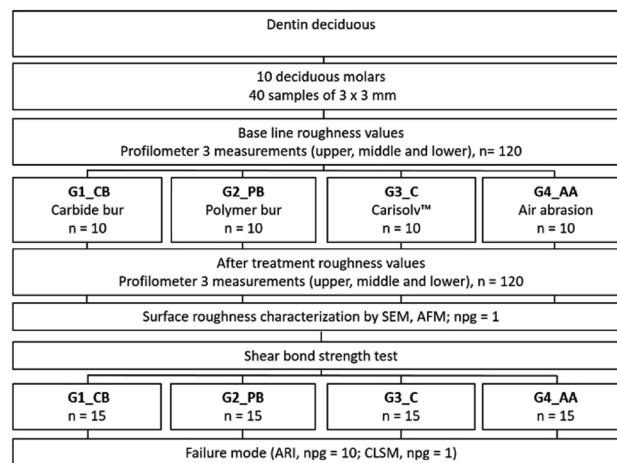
Dentin deciduous

10 deciduous molars
40 samples of 3 x 3 mm

Base line roughness values
Profilometer 3 measurements (upper, middle and lower), n= 120

G1_CB
Carbide bur
n = 10

G2_PB
Polymer bur
n = 10

G3_C
Carisolv™
n = 10

G4_AA
Air abrasion
n = 10

After treatment roughness values
Profilometer 3 measurements (upper, middle and lower), n= 120

Surface roughness characterization by SEM, AFM; npg = 1

Shear bond strength test

G1_CB
n = 15

G2_PB
n = 15

G3_C
n = 15

G4_AA
n = 15

Failure mode (ARI, npg = 10; CLSM, npg = 1)